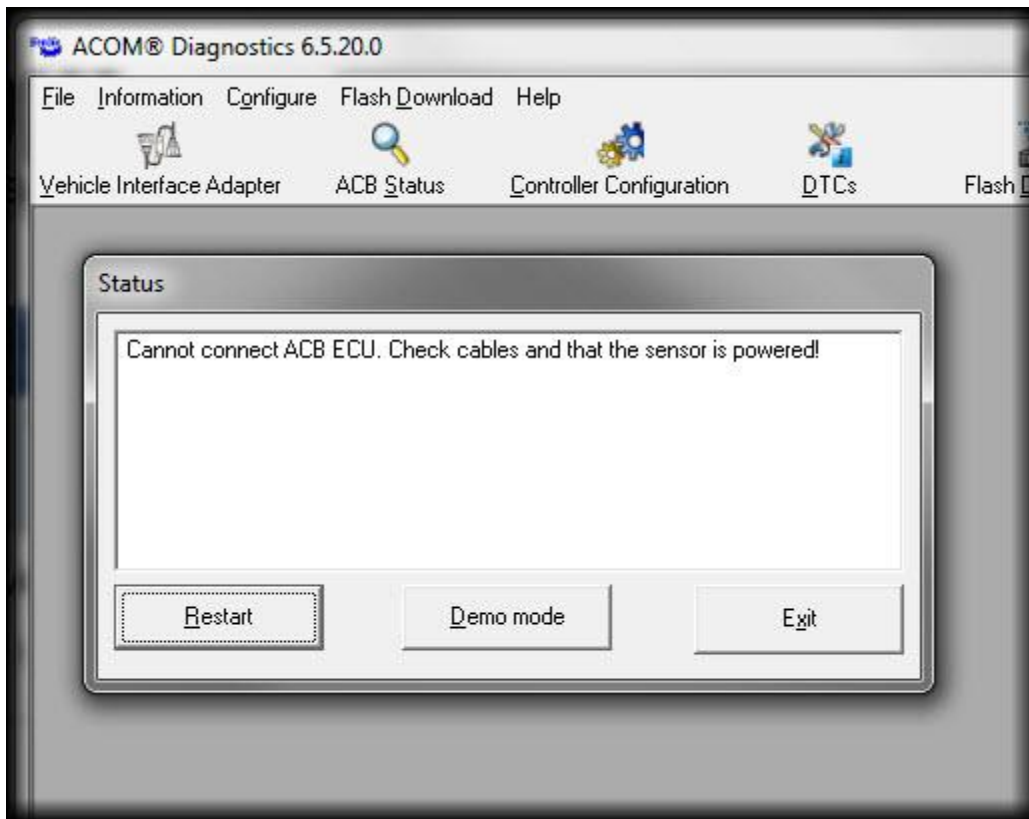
ACOM® Diagnostics 6.5.20.0

File Information Configure Flash Download Help

Vehicle Interface Adapter ACB Status Controller Configuration DTCs Flash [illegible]

Status

Cannot connect ACB ECU. Check cables and that the sensor is powered!

Restart Demo mode Exit